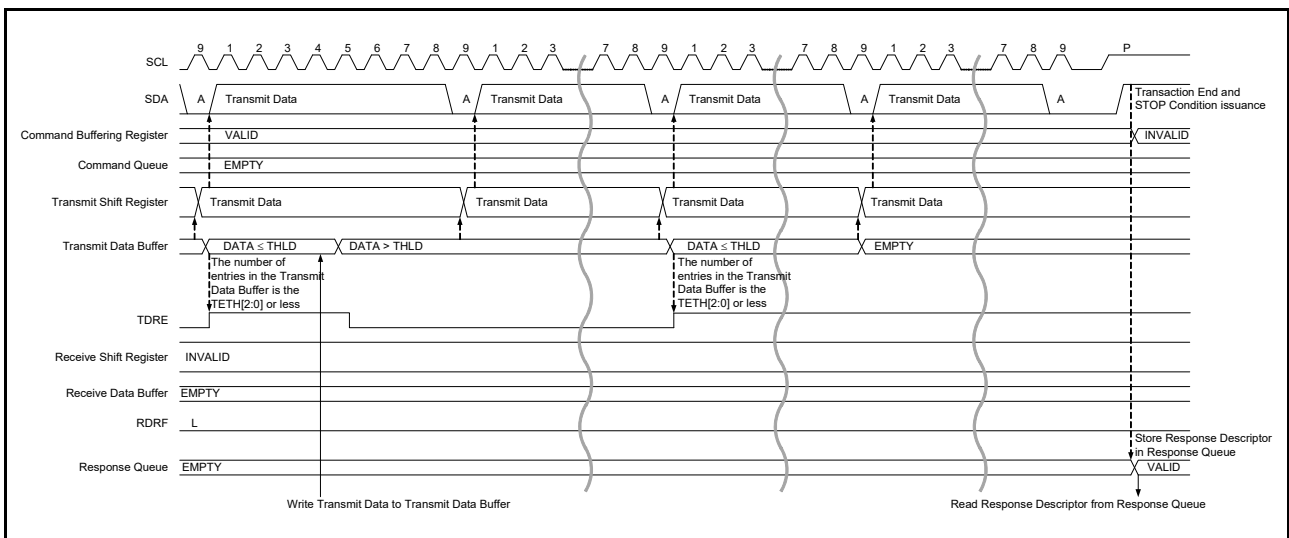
SCL 9 1 2 3 4 5 6 7 8 9 1 2 3 7 8 9 1 2 3 7 8 9 1 2 3 7 8 9 P

SDA A Transmit Data A Transmit Data A Transmit Data A Transmit Data A

Transaction End and STOP Condition issuance

Command Buffering Register VALID INVALID

Command Queue EMPTY

Transmit Shift Register Transmit Data Transmit Data Transmit Data Transmit Data

Transmit Data Buffer DATA $\leq$ THLD DATA > THLD DATA $\leq$ THLD EMPTY

The number of entries in the Transmit Data Buffer is the TETH[2:0] or less

The number of entries in the Transmit Data Buffer is the TETH[2:0] or less

TDRE

Receive Shift Register INVALID

Receive Data Buffer EMPTY

RDRF L

Store Response Descriptor in Response Queue

Response Queue EMPTY VALID

Write Transmit Data to Transmit Data Buffer

Read Response Descriptor from Response Queue